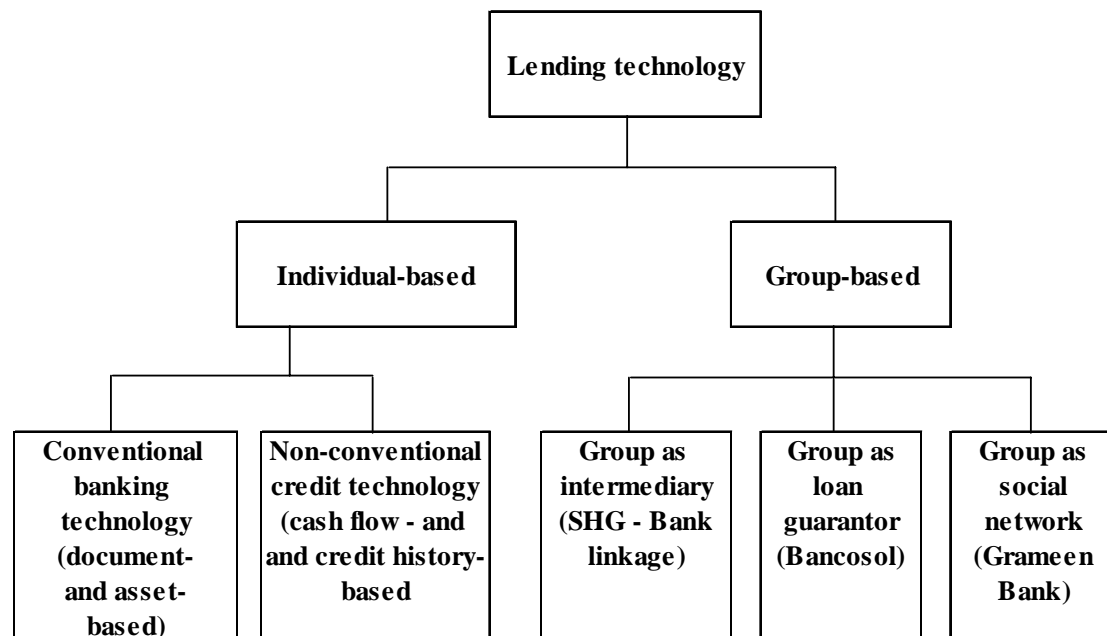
Lending technology

Individual-based

Group-based

Conventional banking technology (document- and asset-based)

Non-conventional credit technology (cash flow - and and credit history-based

Group as intermediary (SHG - Bank linkage)

Group as loan guarantor (Bancosol)

Group as social network (Grameen Bank)